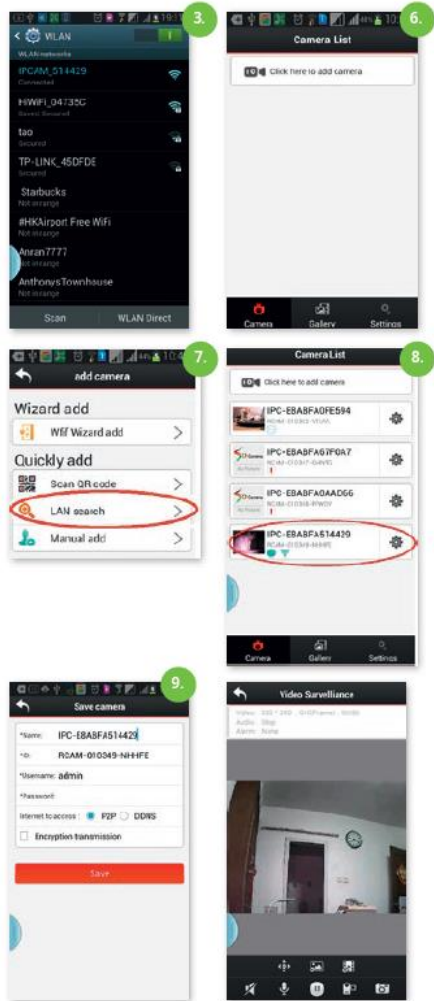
3.

WLAN

WLAN networks

IPCAM_514429
Connected

HiWiFi_04735C
Secured

tao
Secured

TP-LINK_45DFDE
Secured

Starbucks
Not in range

#HKAirport Free WiFi
Not in range

Anran7777
Not in range

AnthonysTownhouse
Not in range

Scan

WLAN Direct

6.

Camera List

Click here to add camera

Camera

Gallery

Settings

7.

add camera

Wizard add

Wifi Wizard add

Quickly add

Scan QR code

LAN search

Manual add

8.

Camera List

Click here to add camera

IPC-E8A8FA0FE594
RCAM-010363-VFIAN

IPC-E8A8FA07F0A7
RCAM-010347-GWRD

IPC-E8A8FA0AAD66
RCAM-010348-PWSY

IPC-E8A8FA514429
RCAM-010349-NHHFE

Camera

Gallery

Settings

9.

Save camera

*Name: IPC-E8A8FA514429

*ID: RCAM-010349-NHHFE

*Username: admin

*Password:

Internet to access: P2P DDNS

Encryption transmission

Save

Video Surveillance

Video: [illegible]
Audio: Stop
Alarm: None